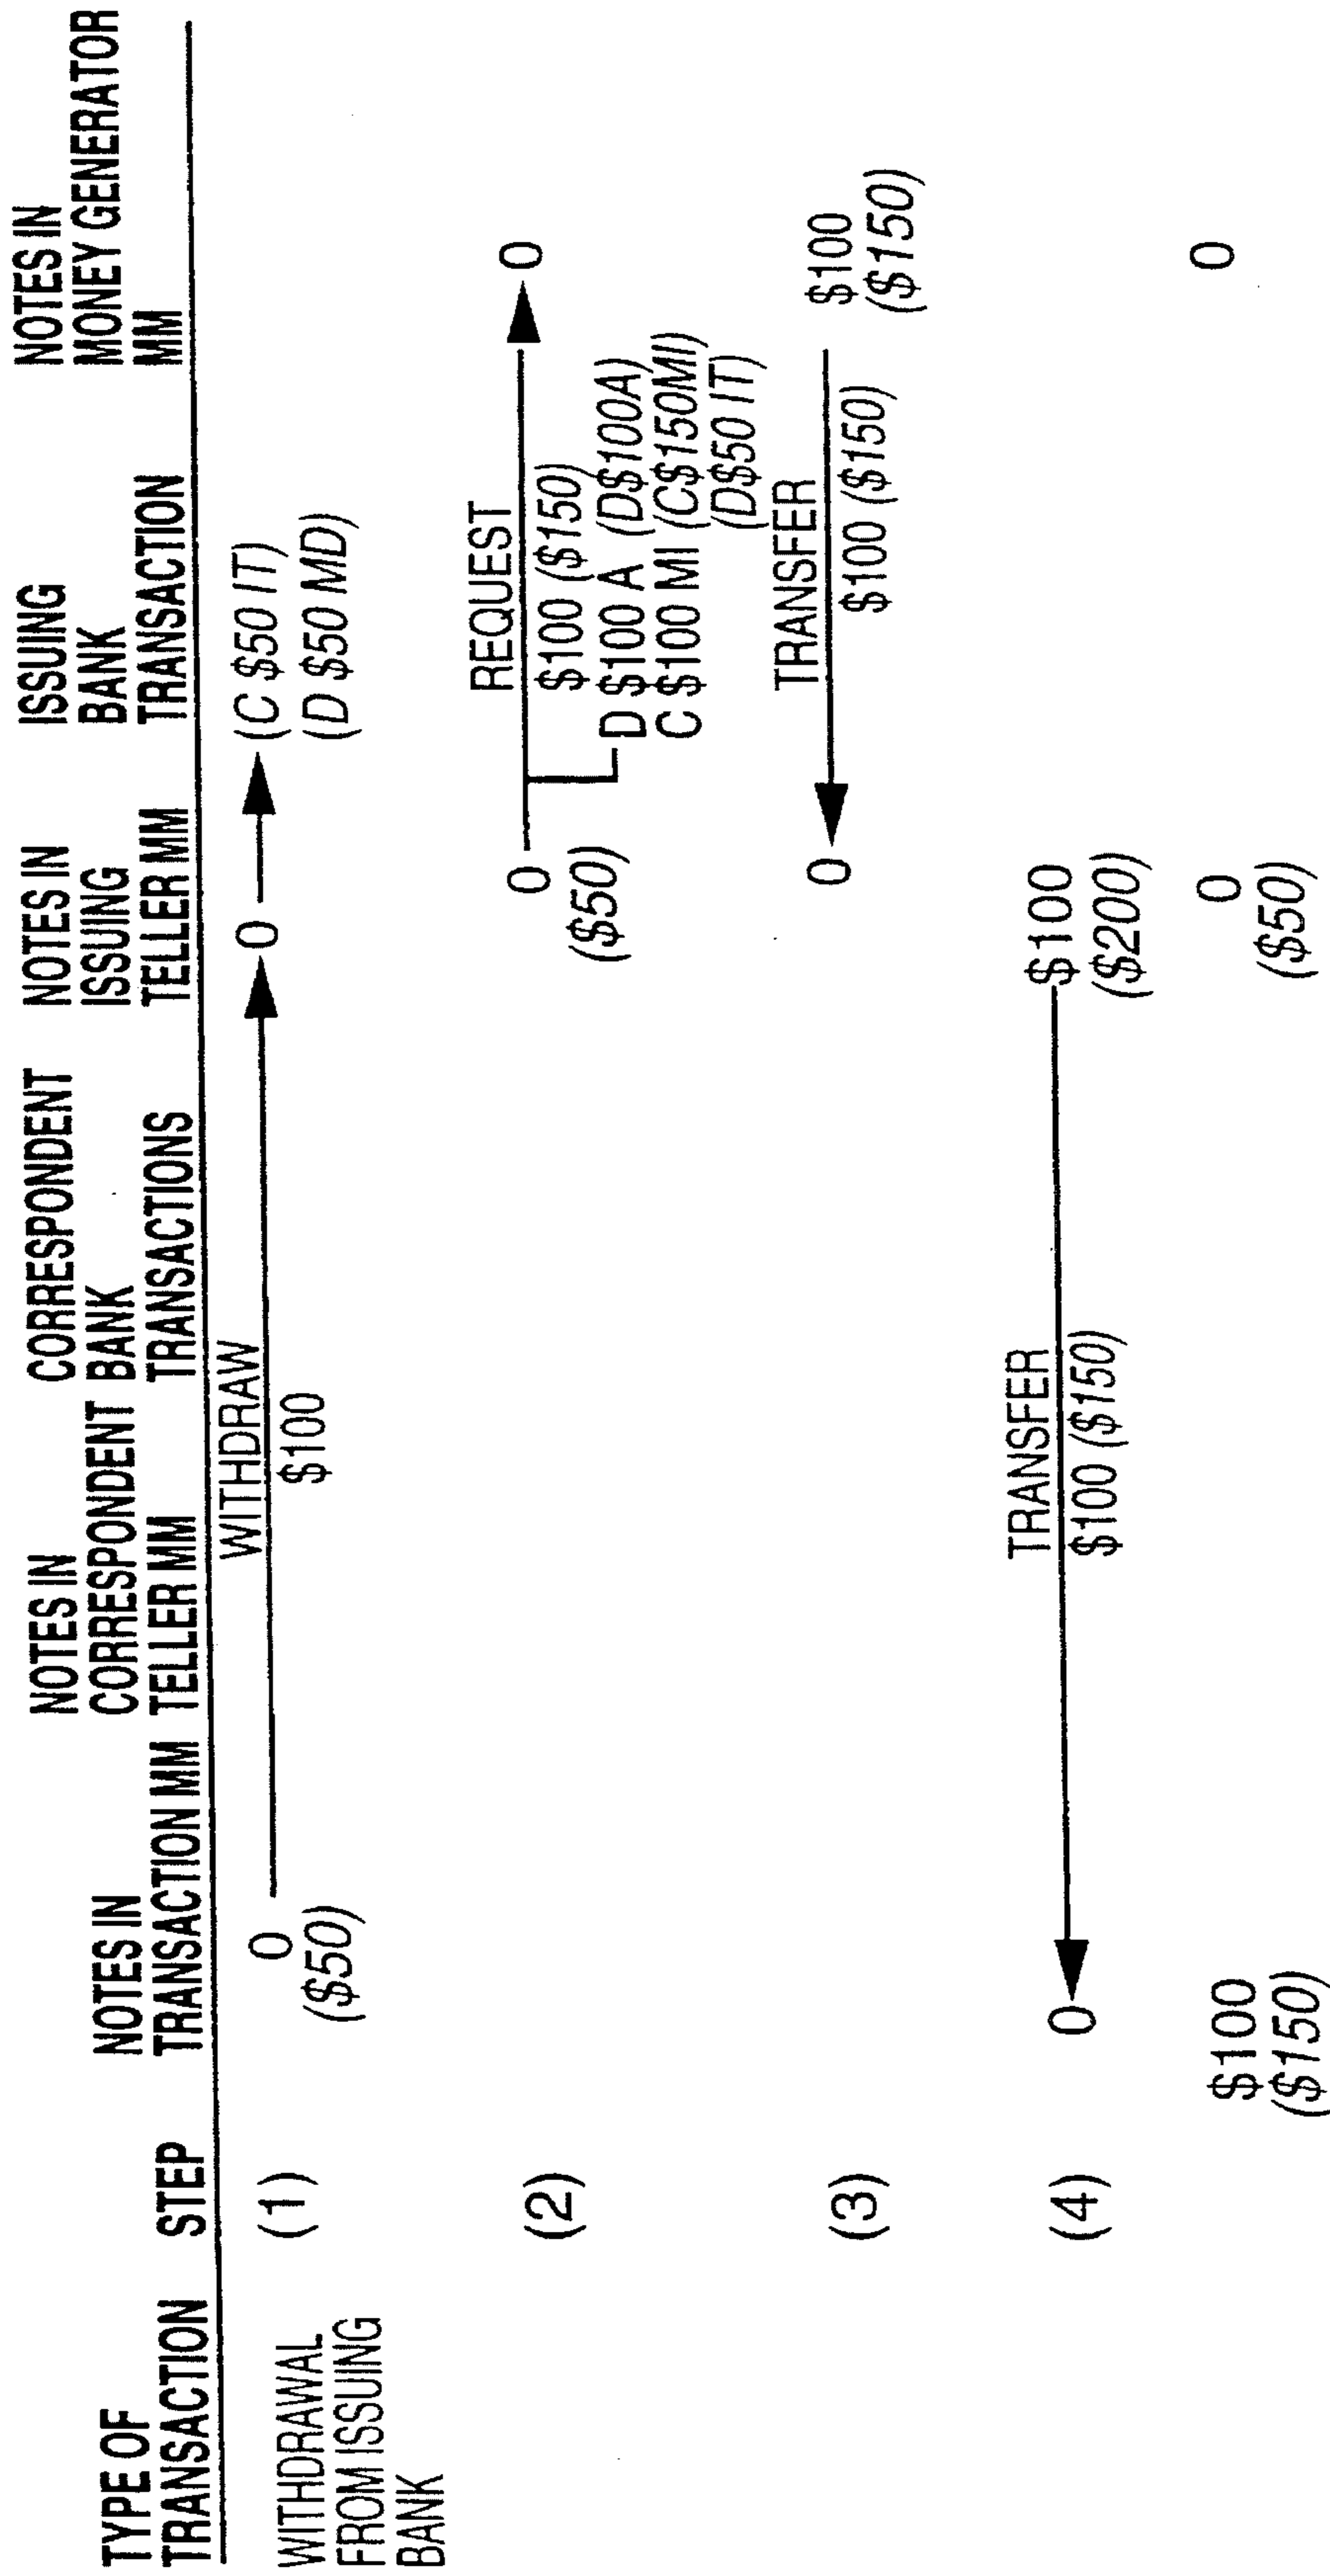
| TYPE OF TRANSACTION | STEP | NOTES IN TRANSACTION MM | NOTES IN CORRESPONDENT TELLER MM | CORRESPONDENT BANK TRANSACTIONS | NOTES IN ISSUING TELLER MM | ISSUING BANK TRANSACTION | NOTES IN MONEY GENERATOR MM |
|---|---|---|---|---|---|---|---|
| WITHDRAWAL FROM ISSUING BANK | (1) | 0 ($50) | WITHDRAW $100 | | 0 | (C $50 IT) (D $50 MD) | |
| | (2) | | | | 0 ($50) | REQUEST $100 ($150) D $100 A (D$100A) C $100 MI (C$150MI) (D$50 IT) | 0 |
| | (3) | | | | 0 | TRANSFER $100 ($150) | $100 ($150) |
| | (4) | 0 | TRANSFER $100 ($150) | | $100 ($200) | | |
| | | $100 ($150) | | | 0 ($50) | | 0 |